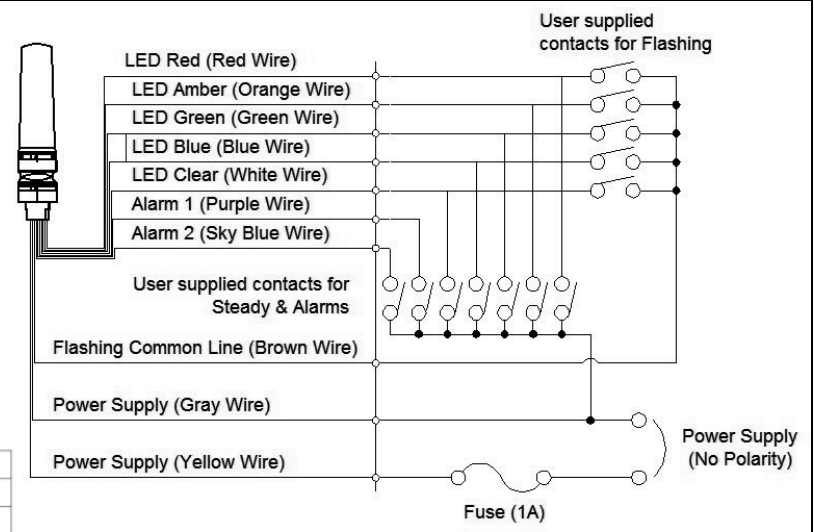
User supplied contacts for Flashing

LED Red (Red Wire)

LED Amber (Orange Wire)

LED Green (Green Wire)

LED Blue (Blue Wire)

LED Clear (White Wire)

Alarm 1 (Purple Wire)

Alarm 2 (Sky Blue Wire)

User supplied contacts for Steady & Alarms

Flashing Common Line (Brown Wire)

Power Supply (Gray Wire)

Power Supply (Yellow Wire)

Power Supply (No Polarity)

Fuse (1A)